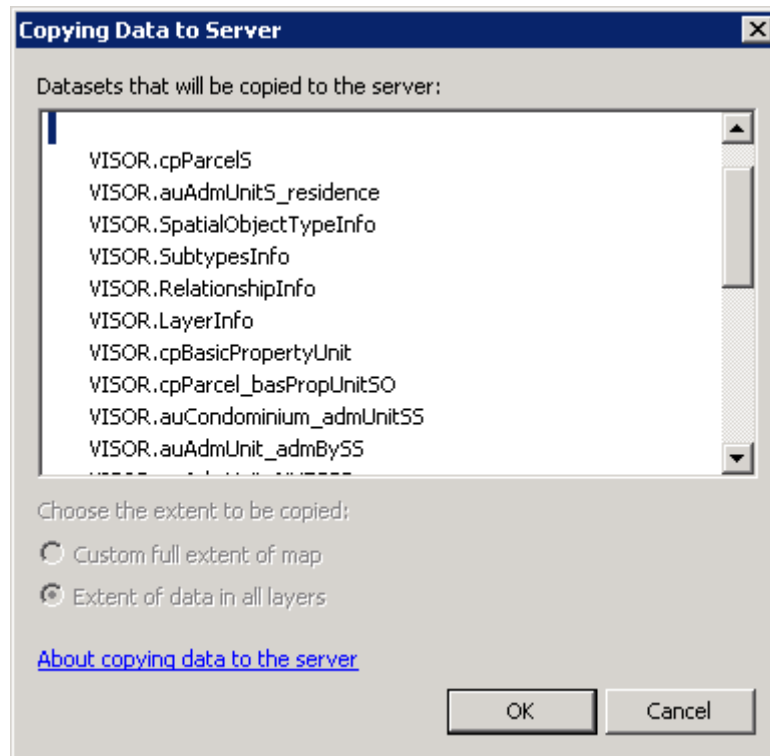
Copying Data to Server

Datasets that will be copied to the server:

VISOR.cpParcelS
VISOR.auAdmUnitS_residence
VISOR.SpatialObjectTypeInfo
VISOR.SubtypesInfo
VISOR.RelationshipInfo
VISOR.LayerInfo
VISOR.cpBasicPropertyUnit
VISOR.cpParcel_basPropUnitSO
VISOR.auCondominium_admUnitSS
VISOR.auAdmUnit_admBySS
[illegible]

Choose the extent to be copied:

Custom full extent of map

Extent of data in all layers

About copying data to the server

OK

Cancel